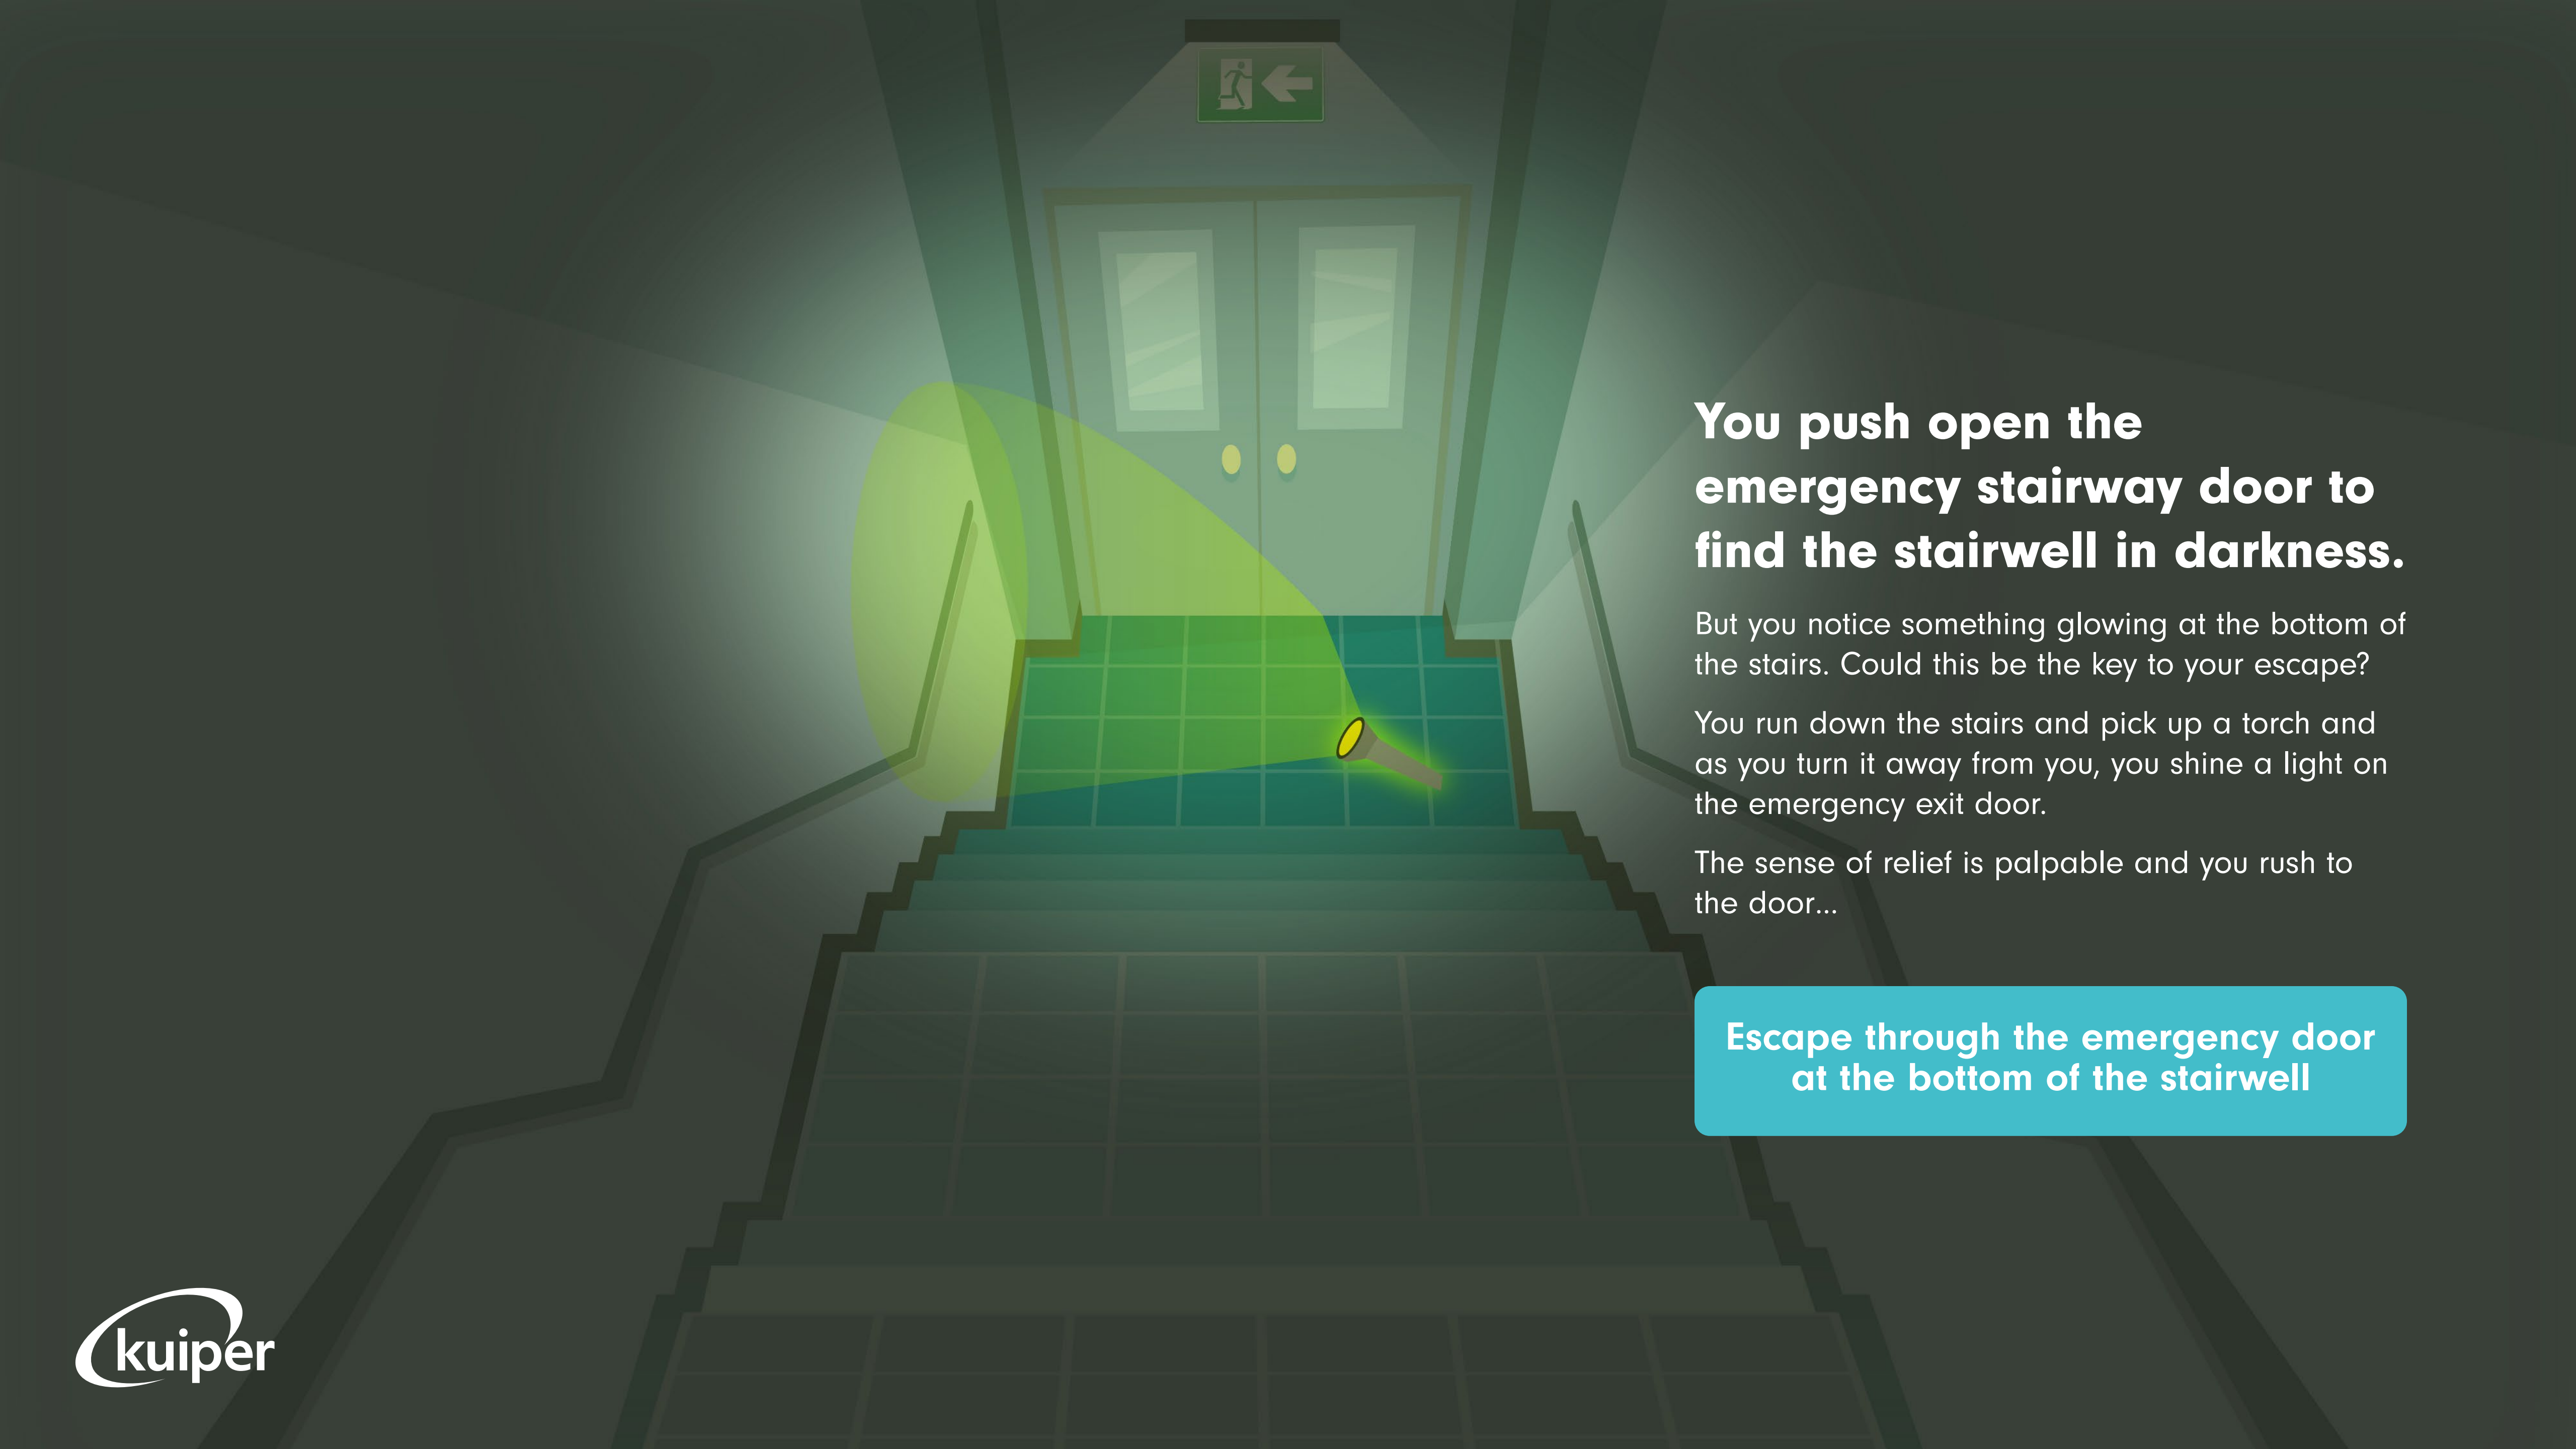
You push open the emergency stairway door to find the stairwell in darkness.

But you notice something glowing at the bottom of the stairs. Could this be the key to your escape?

You run down the stairs and pick up a torch and as you turn it away from you, you shine a light on the emergency exit door.

The sense of relief is palpable and you rush to the door...

Escape through the emergency door at the bottom of the stairwell

kuiper